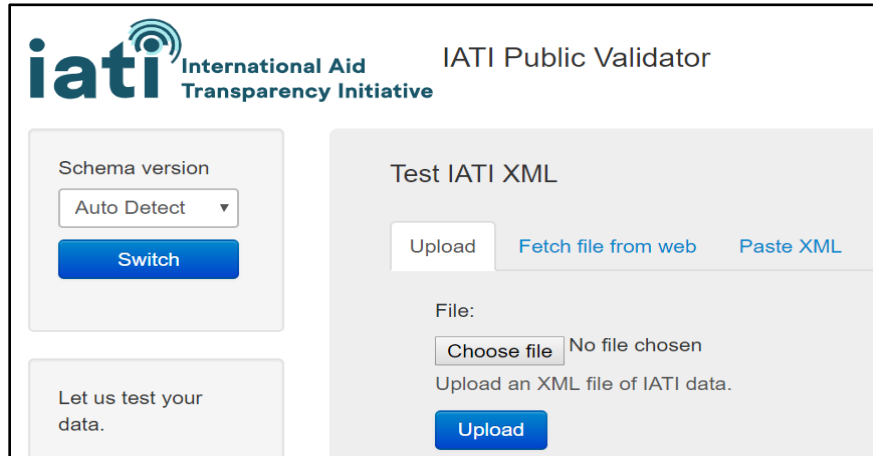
iati International Aid Transparency Initiative

IATI Public Validator

Schema version

Auto Detect

Switch

Let us test your data.

Test IATI XML

Upload

Fetch file from web

Paste XML

File:

Choose file No file chosen

Upload an XML file of IATI data.

Upload